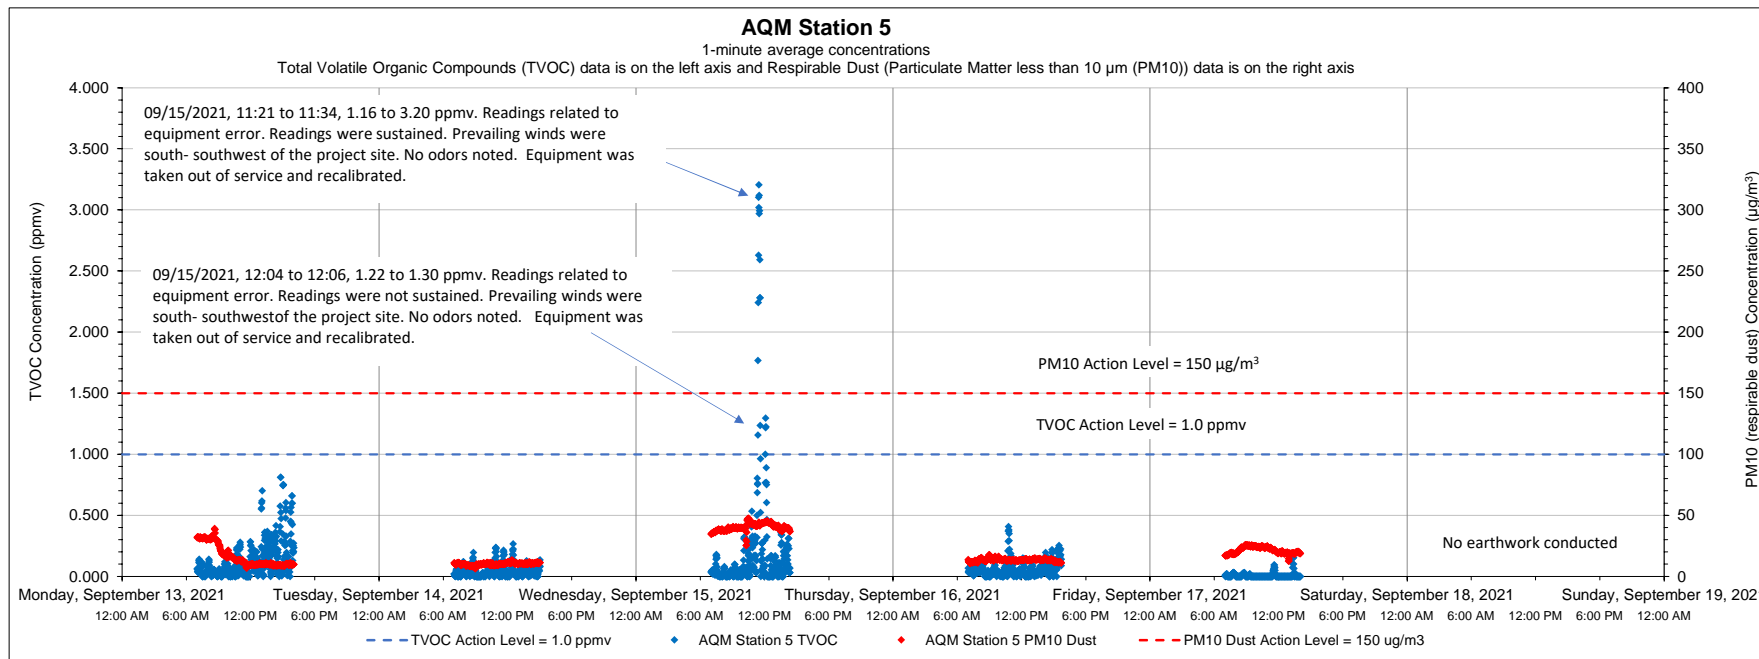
AQM Station 5
1-minute average concentrations
Total Volatile Organic Compounds (TVOC) data is on the left axis and Respirable Dust (Particulate Matter less than 10 µm (PM10)) data is on the right axis

09/15/2021, 11:21 to 11:34, 1.16 to 3.20 ppmv. Readings related to equipment error. Readings were sustained. Prevailing winds were south- southwest of the project site. No odors noted. Equipment was taken out of service and recalibrated.

09/15/2021, 12:04 to 12:06, 1.22 to 1.30 ppmv. Readings related to equipment error. Readings were not sustained. Prevailing winds were south- southwestof the project site. No odors noted. Equipment was taken out of service and recalibrated.

PM10 Action Level = 150 µg/m³

TVOC Action Level = 1.0 ppmv

No earthwork conducted

TVOC Concentration (ppmv)

4.000
3.500
3.000
2.500
2.000
1.500
1.000
0.500
0.000

PM10 (respirable dust) Concentration (µg/m³)

400
350
300
250
200
150
100
50
0

Monday, September 13, 2021 Tuesday, September 14, 2021 Wednesday, September 15, 2021 Thursday, September 16, 2021 Friday, September 17, 2021 Saturday, September 18, 2021 Sunday, September 19, 202

12:00 AM 6:00 AM 12:00 PM 6:00 PM 12:00 AM 6:00 AM 12:00 PM 6:00 PM 12:00 AM 6:00 AM 12:00 PM 6:00 PM 12:00 AM 6:00 AM 12:00 PM 6:00 PM 12:00 AM 6:00 AM 12:00 PM 6:00 PM 12:00 AM 6:00 AM 12:00 PM 6:00 PM 12:00 AM

TVOC Action Level = 1.0 ppmv AQM Station 5 TVOC AQM Station 5 PM10 Dust PM10 Dust Action Level = 150 ug/m3